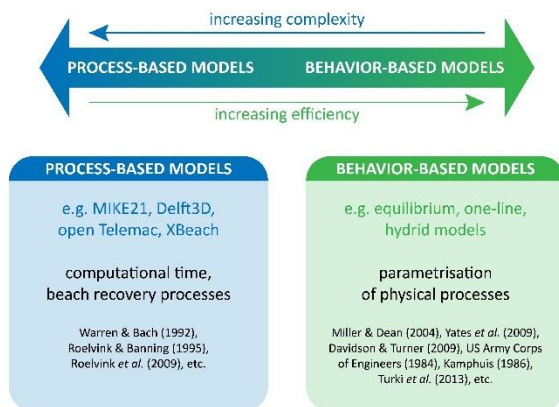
increasing complexity

PROCESS-BASED MODELS

BEHAVIOR-BASED MODELS

increasing efficiency

PROCESS-BASED MODELS

e.g. MIKE21, Delft3D, open Telemac, XBeach

computational time, beach recovery processes

Warren & Bach (1992), Roelvink & Banning (1995), Roelvink et al. (2009), etc.

BEHAVIOR-BASED MODELS

e.g. equilibrium, one-line, hydrid models

parametrisation of physical processes

Miller & Dean (2004), Yates et al. (2009), Davidson & Turner (2009), US Army Corps of Engineers (1984), Kamphuis (1986), Turki et al. (2013), etc.